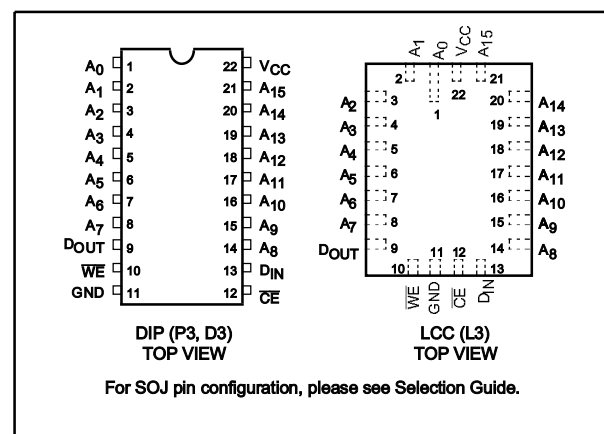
$A_0$ 1 22 $V_{CC}$
$A_1$ 2 21 $A_{15}$
$A_2$ 3 20 $A_{14}$
$A_3$ 4 19 $A_{13}$
$A_4$ 5 18 $A_{12}$
$A_5$ 6 17 $A_{11}$
$A_6$ 7 16 $A_{10}$
$A_7$ 8 15 $A_9$
$D_{OUT}$ 9 14 $A_8$
$\overline{WE}$ 10 13 $D_{IN}$
GND 11 12 $\overline{CE}$

DIP (P3, D3)
TOP VIEW

$A_1$ $A_0$ $V_{CC}$ $A_{15}$
2 1 22 21
$A_2$ 3 20 $A_{14}$
$A_3$ 4 19 $A_{13}$
$A_4$ 5 18 $A_{12}$
$A_5$ 6 17 $A_{11}$
$A_6$ 7 16 $A_{10}$
$A_7$ 8 15 $A_9$
$D_{OUT}$ 9 14 $A_8$
10 11 12 13
$\overline{WE}$ GND $\overline{CE}$ $D_{IN}$

LCC (L3)
TOP VIEW

For SOJ pin configuration, please see Selection Guide.